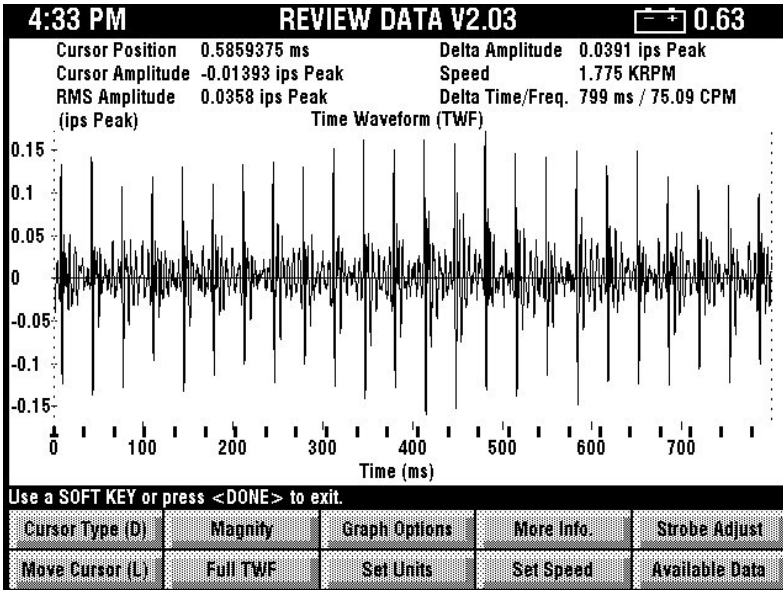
4:33 PM REVIEW DATA V2.03 0.63

Cursor Position 0.5859375 ms
Cursor Amplitude -0.01393 ips Peak
RMS Amplitude 0.0358 ips Peak
Delta Amplitude 0.0391 ips Peak
Speed 1.775 KRPM
Delta Time/Freq. 799 ms / 75.09 CPM

(ips Peak) Time Waveform (TWF)

0.15
0.1
0.05
0
-0.05
-0.1
-0.15

0 100 200 300 400 500 600 700
Time (ms)

Use a SOFT KEY or press <DONE> to exit.

| Cursor Type (D) | Magnify | Graph Options | More Info. | Strobe Adjust |
|---|---|---|---|---|
| Move Cursor (L) | Full TWF | Set Units | Set Speed | Available Data |